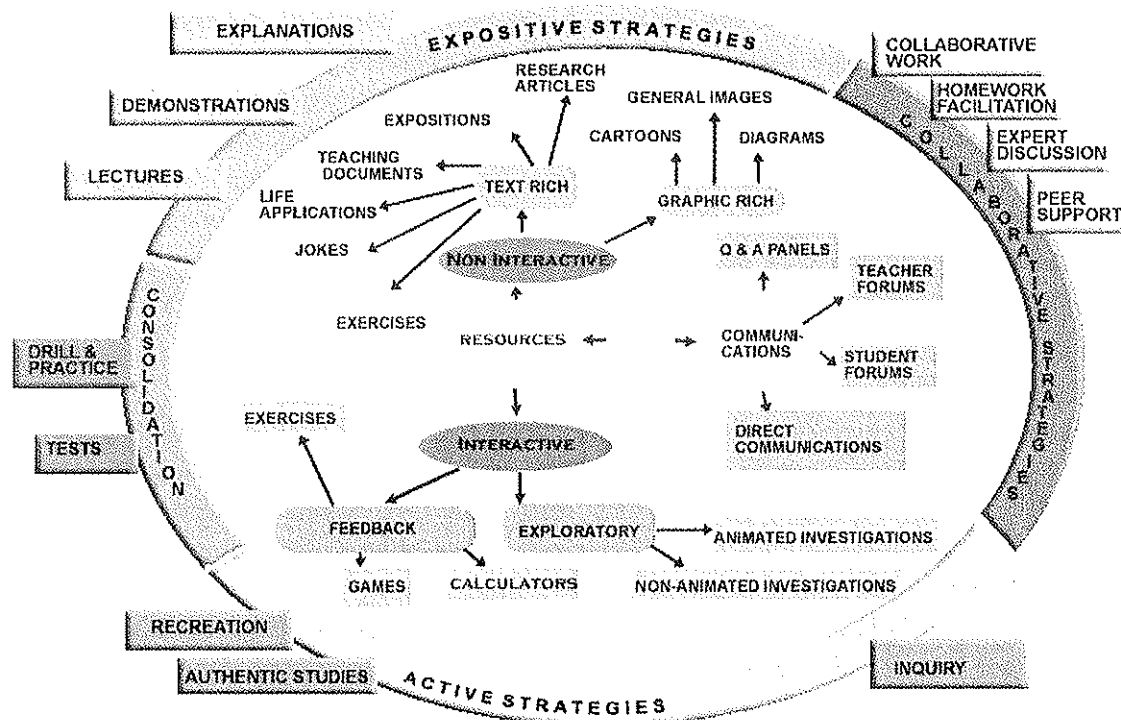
EXPLANATIONS

EXPOSITIVE STRATEGIES

COLLABORATIVE WORK

HOMEWORK FACILITATION

EXPERT DISCUSSION

PEER SUPPORT

COLLABORATIVE STRATEGIES

DEMONSTRATIONS

LECTURES

RESEARCH ARTICLES

EXPOSITIONS

GENERAL IMAGES

CARTOONS

DIAGRAMS

TEACHING DOCUMENTS

TEXT RICH

LIFE APPLICATIONS

GRAPHIC RICH

JOKES

NON INTERACTIVE

Q & A PANELS

TEACHER FORUMS

CONSOLIDATION

EXERCISES

RESOURCES

COMMUNICATIONS

STUDENT FORUMS

DRILL & PRACTICE

EXERCISES

DIRECT COMMUNICATIONS

TESTS

INTERACTIVE

FEEDBACK

EXPLORATORY

ANIMATED INVESTIGATIONS

GAMES

CALCULATORS

NON-ANIMATED INVESTIGATIONS

RECREATION

AUTHENTIC STUDIES

ACTIVE STRATEGIES

INQUIRY